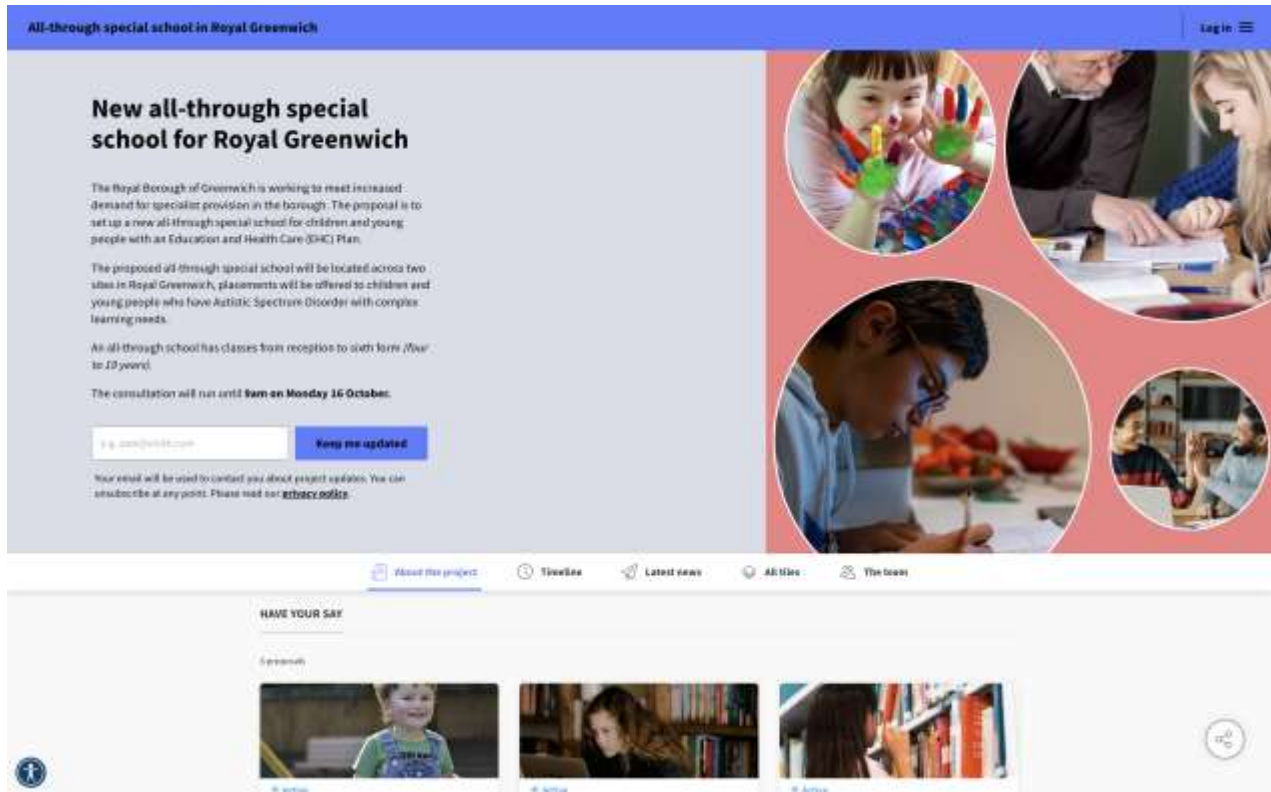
All-through special school in Royal Greenwich

Log in

New all-through special school for Royal Greenwich

The Royal Borough of Greenwich is working to meet increased demand for specialist provision in the borough. The proposal is to set up a new all-through special school for children and young people with an Education and Health Care (EHC) Plan.

The proposed all-through special school will be located across two sites in Royal Greenwich, placements will be offered to children and young people who have Autistic Spectrum Disorder with complex learning needs.

An all-through school has classes from reception to sixth form (four to 19 years).

The consultation will run until 9am on Monday 16 October.

e.g. sam@email.com

Keep me updated

Your email will be used to contact you about project updates. You can unsubscribe at any point. Please read our privacy policy.

About the project

Timeline

Latest news

All tiles

The team

HAVE YOUR SAY

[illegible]

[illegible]

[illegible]

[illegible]